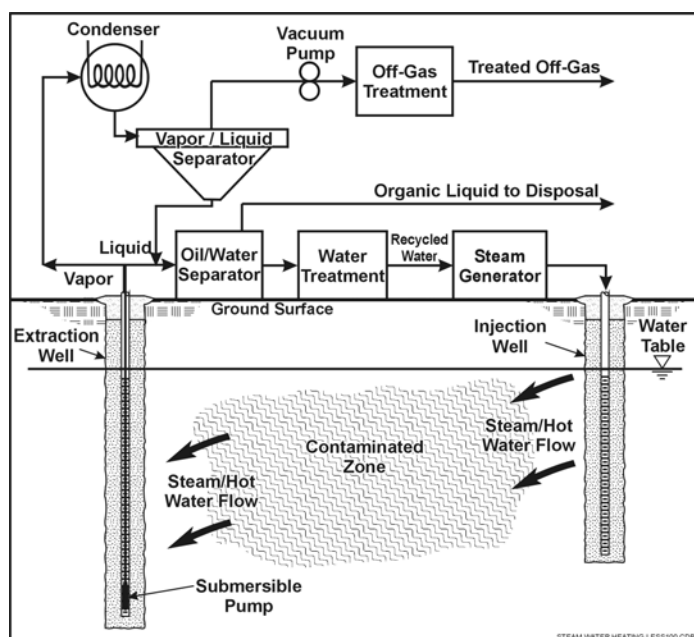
Condenser

Vacuum Pump

Off-Gas Treatment

Treated Off-Gas

Vapor / Liquid Separator

Organic Liquid to Disposal

Liquid

Vapor

Oil/Water Separator

Water Treatment

Recycled Water

Steam Generator

Ground Surface

Extraction Well

Injection Well

Water Table

Steam/Hot Water Flow

Contaminated Zone

Steam/Hot Water Flow

Submersible Pump

STEAM WATER HEATING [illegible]